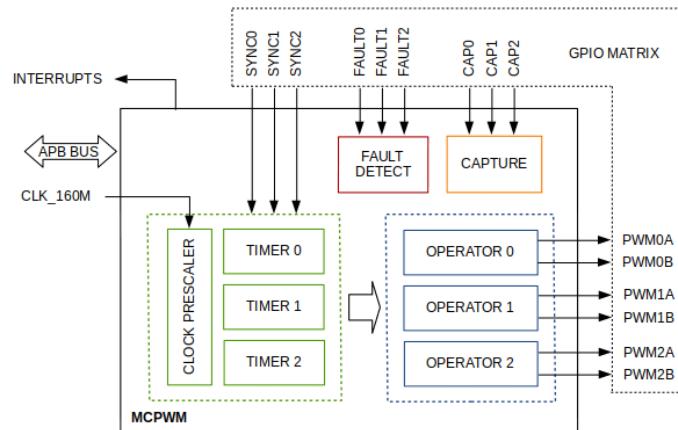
SYNC0
SYNC1
SYNC2
FAULT0
FAULT1
FAULT2
CAP0
CAP1
CAP2
GPIO MATRIX

INTERRUPTS

APB BUS

CLK_160M

FAULT DETECT

CAPTURE

CLOCK PRESCALER

TIMER 0

TIMER 1

TIMER 2

OPERATOR 0

OPERATOR 1

OPERATOR 2

PWM0A
PWM0B
PWM1A
PWM1B
PWM2A
PWM2B

MCPWM